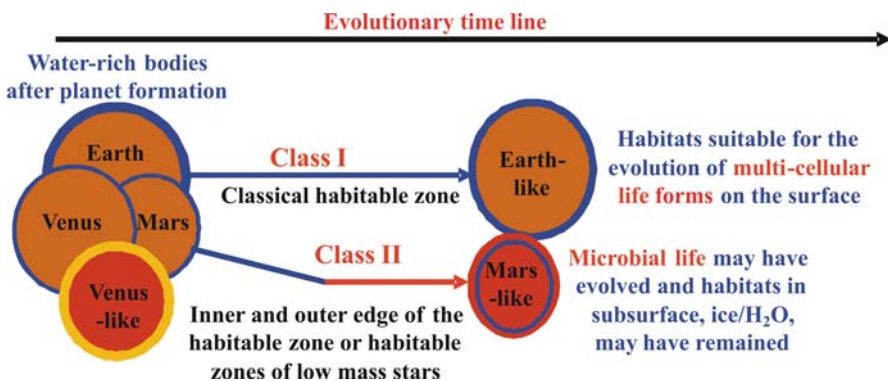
Evolutionary time line

Water-rich bodies after planet formation

Earth

Venus

Mars

Venus -like

Class I

Classical habitable zone

Class II

Inner and outer edge of the habitable zone or habitable zones of low mass stars

Earth-like

Mars -like

Habitats suitable for the evolution of multi-cellular life forms on the surface

Microbial life may have evolved and habitats in subsurface, ice/$H_2O$, may have remained